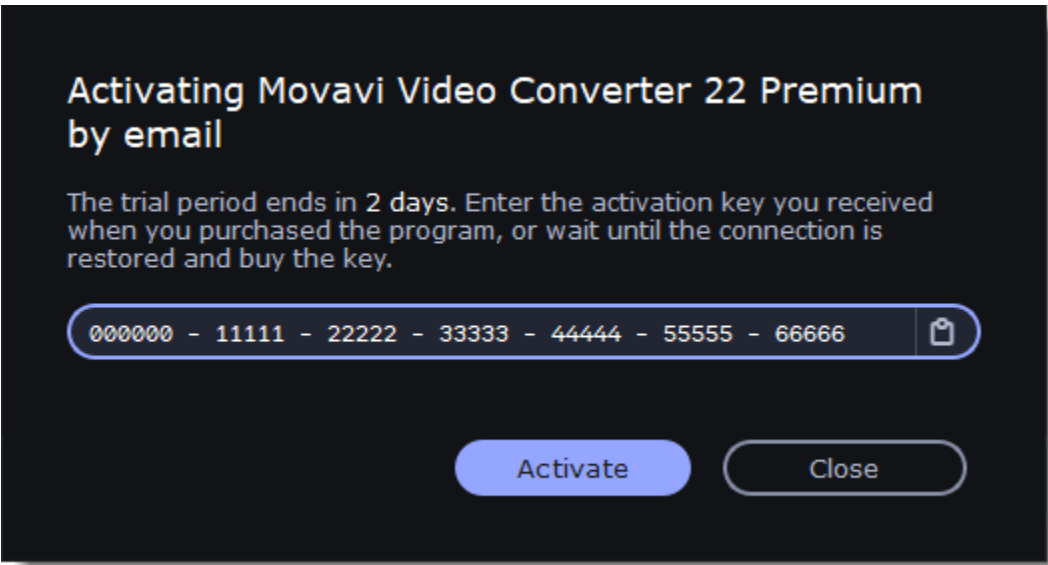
Activating Movavi Video Converter 22 Premium by email

The trial period ends in 2 days. Enter the activation key you received when you purchased the program, or wait until the connection is restored and buy the key.

000000 - 11111 - 22222 - 33333 - 44444 - 55555 - 66666

Activate

Close